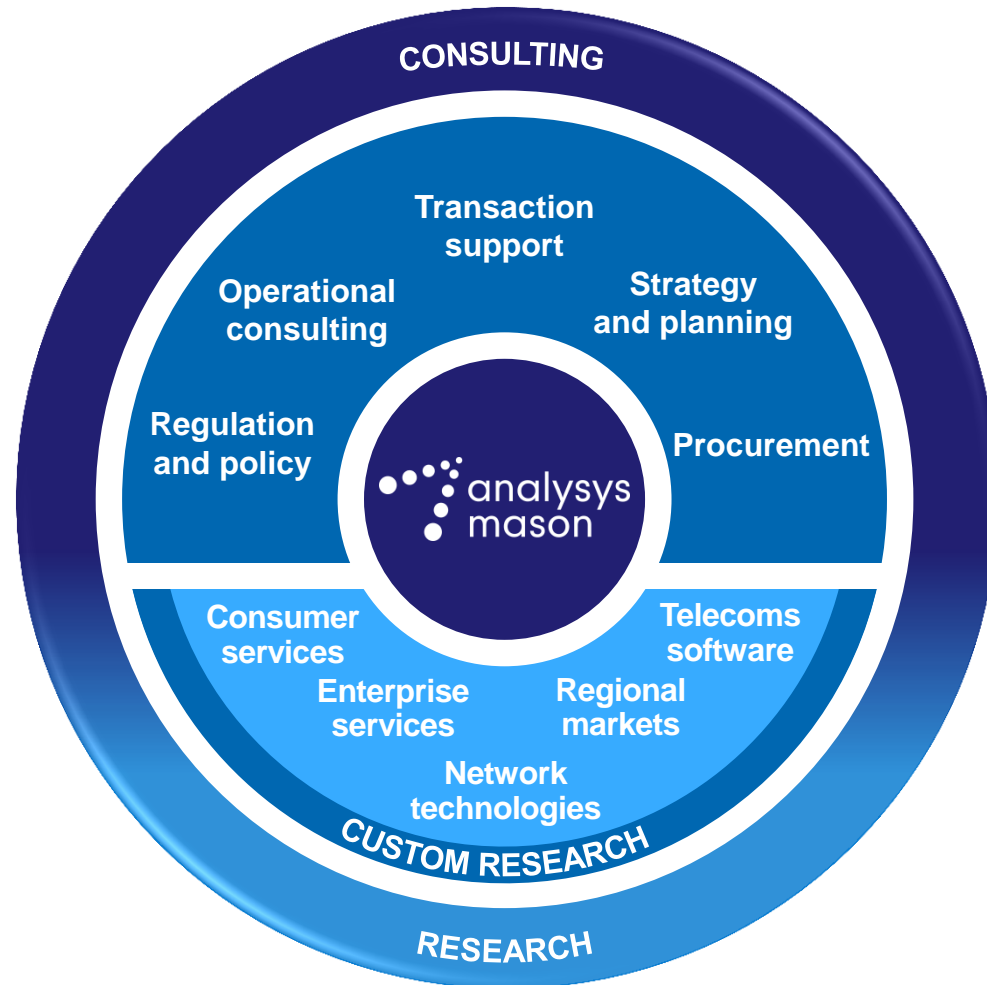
CONSULTING

Transaction support

Operational consulting

Strategy and planning

Regulation and policy

Procurement

analysys mason

Consumer services

Telecoms software

Enterprise services

Regional markets

Network technologies

CUSTOM RESEARCH

RESEARCH